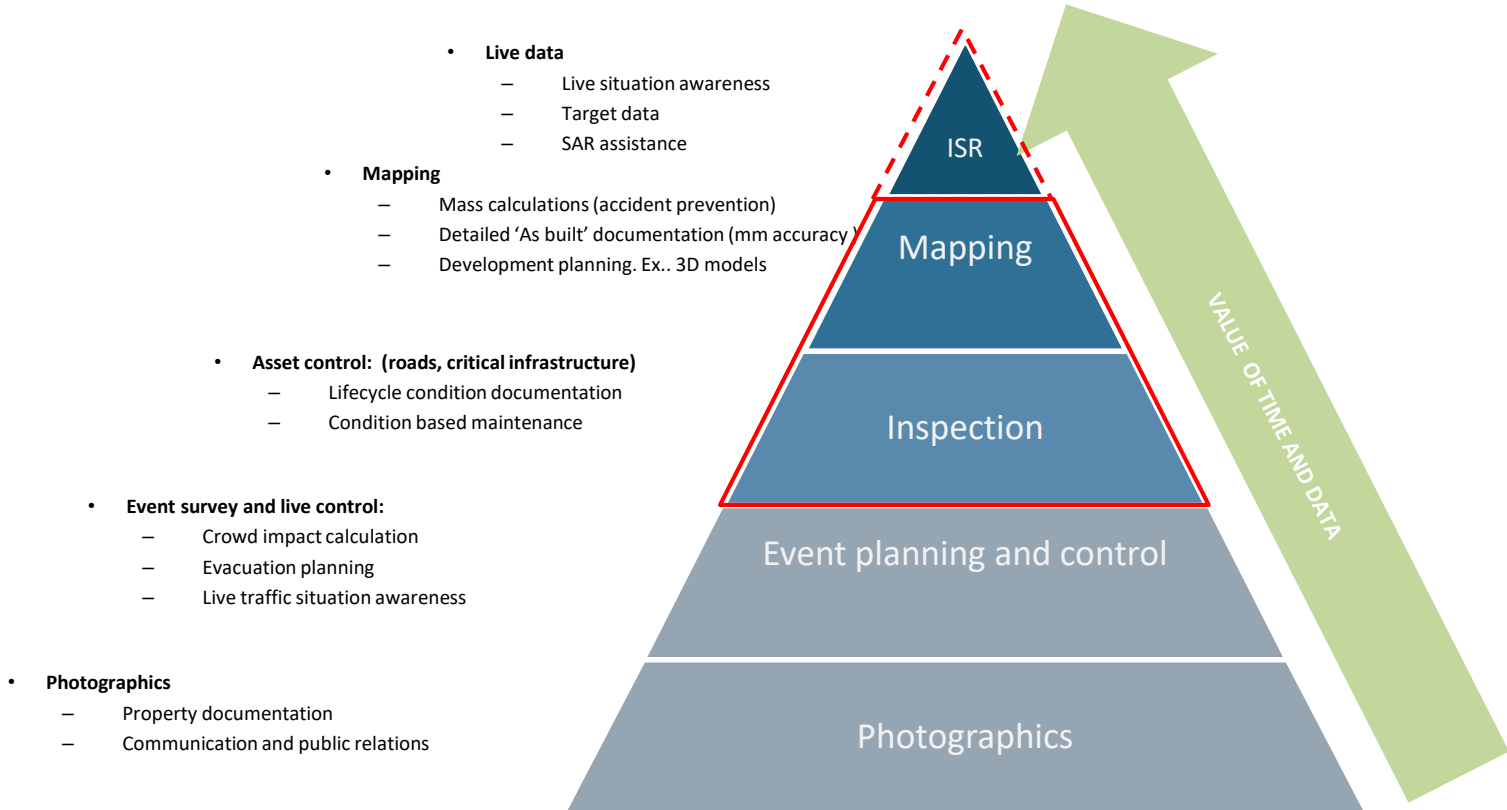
- **Live data**
  - Live situation awareness
  - Target data
  - SAR assistance

- **Mapping**
  - Mass calculations (accident prevention)
  - Detailed 'As built' documentation (mm accuracy )
  - Development planning. Ex.. 3D models

- **Asset control: (roads, critical infrastructure)**
  - Lifecycle condition documentation
  - Condition based maintenance

- **Event survey and live control:**
  - Crowd impact calculation
  - Evacuation planning
  - Live traffic situation awareness

- **Photographics**
  - Property documentation
  - Communication and public relations

ISR

Mapping

Inspection

Event planning and control

Photographics

VALUE OF TIME AND DATA